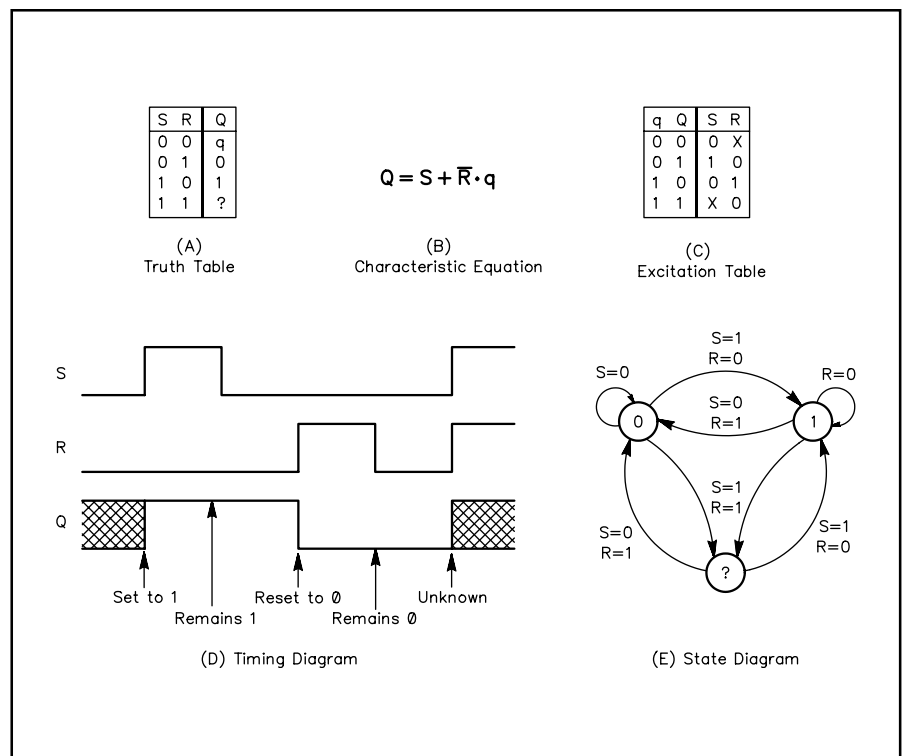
| S | R | Q |
|---|---|---|
| 0 | 0 | q |
| 0 | 1 | 0 |
| 1 | 0 | 1 |
| 1 | 1 | ? |

(A)
Truth Table

$Q = S + \overline{R} \cdot q$

(B)
Characteristic Equation

| q | Q | S | R |
|---|---|---|---|
| 0 | 0 | 0 | X |
| 0 | 1 | 1 | 0 |
| 1 | 0 | 0 | 1 |
| 1 | 1 | X | 0 |

(C)
Excitation Table

S

R

Q

Set to 1

Remains 1

Reset to Ø

Remains Ø

Unknown

(D) Timing Diagram

S=1
R=0

S=0

R=0

S=0
R=1

0

1

S=1
R=1

S=0
R=1

S=1
R=0

?

(E) State Diagram